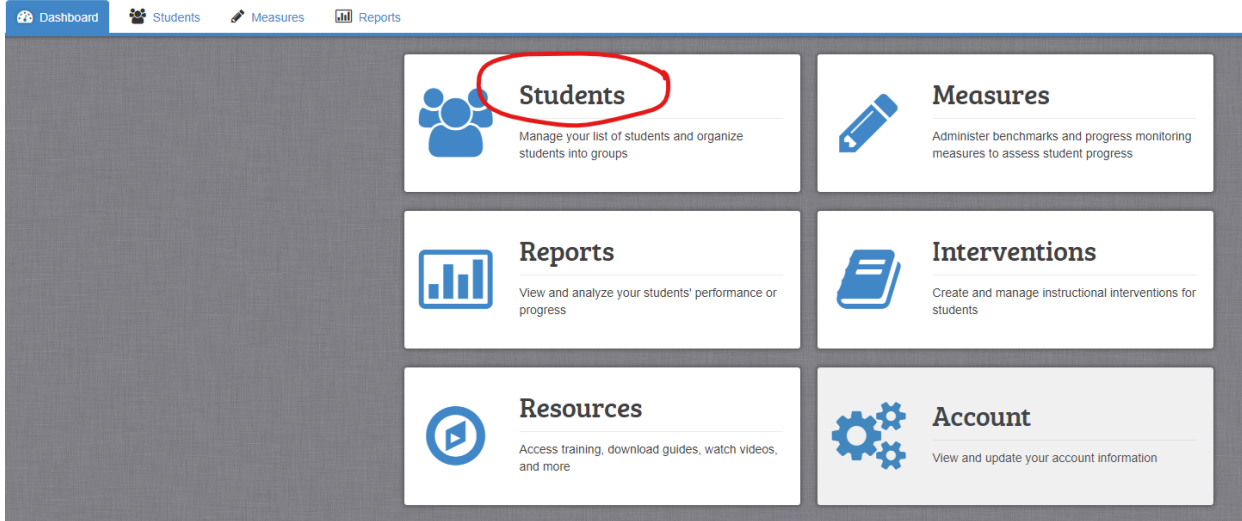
Dashboard Students Measures Reports

Students
Manage your list of students and organize students into groups

Measures
Administer benchmarks and progress monitoring measures to assess student progress

Reports
View and analyze your students' performance or progress

Interventions
Create and manage instructional interventions for students

Resources
Access training, download guides, watch videos, and more

Account
View and update your account information